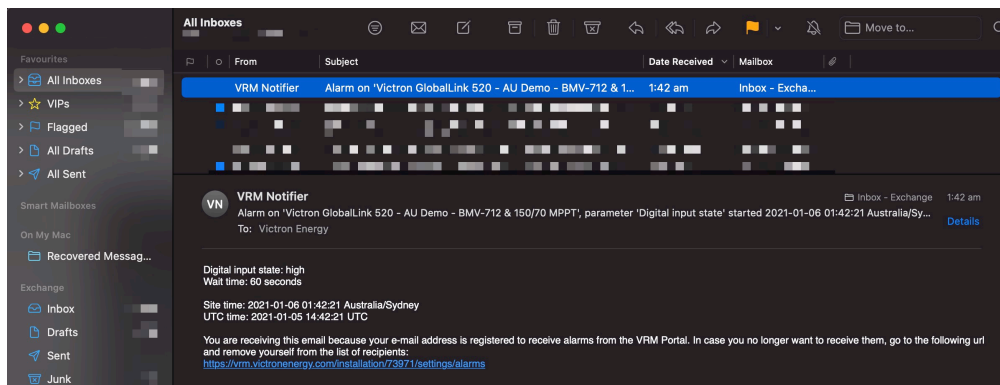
All Inboxes

Move to...

Favourites
All Inboxes
VIPs
Flagged
All Drafts
All Sent

Smart Mailboxes

On My Mac
Recovered Messag...

Exchange
Inbox
Drafts
Sent
Junk

From | Subject | Date Received | Mailbox
VRM Notifier | Alarm on 'Victron GlobalLink 520 - AU Demo - BMV-712 & 1... | 1:42 am | Inbox - Excha...

VN
VRM Notifier
Inbox - Exchange 1:42 am
Alarm on 'Victron GlobalLink 520 - AU Demo - BMV-712 & 150/70 MPPT', parameter 'Digital input state' started 2021-01-06 01:42:21 Australia/Sy...
To: Victron Energy
Details

Digital input state: high
Wait time: 60 seconds

Site time: 2021-01-06 01:42:21 Australia/Sydney
UTC time: 2021-01-05 14:42:21 UTC

You are receiving this email because your e-mail address is registered to receive alarms from the VRM Portal. In case you no longer want to receive them, go to the following url and remove yourself from the list of recipients:
https://vrm.victronenergy.com/installation/73971/settings/alarms